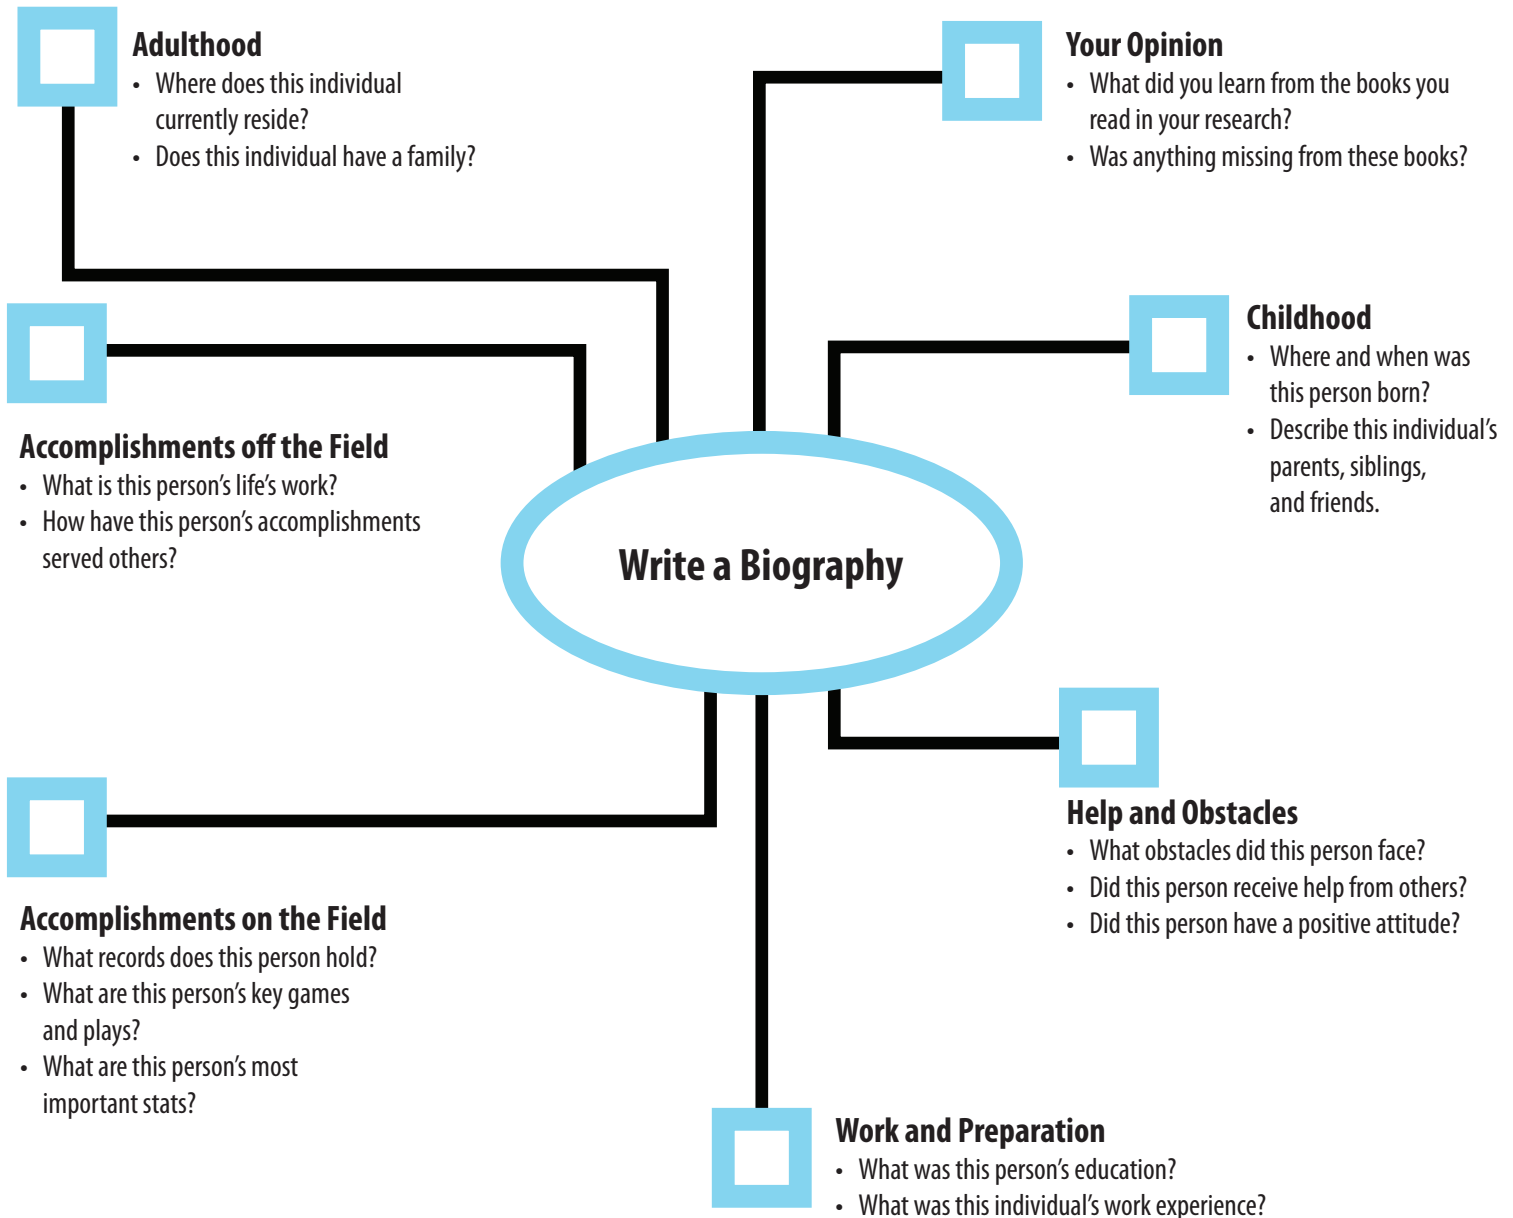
Adulthood
- Where does this individual currently reside?
- Does this individual have a family?

Your Opinion
- What did you learn from the books you read in your research?
- Was anything missing from these books?

Childhood
- Where and when was this person born?
- Describe this individual's parents, siblings, and friends.

Accomplishments off the Field
- What is this person's life's work?
- How have this person's accomplishments served others?

Write a Biography

Help and Obstacles
- What obstacles did this person face?
- Did this person receive help from others?
- Did this person have a positive attitude?

Accomplishments on the Field
- What records does this person hold?
- What are this person's key games and plays?
- What are this person's most important stats?

Work and Preparation
- What was this person's education?
- What was this individual's work experience?